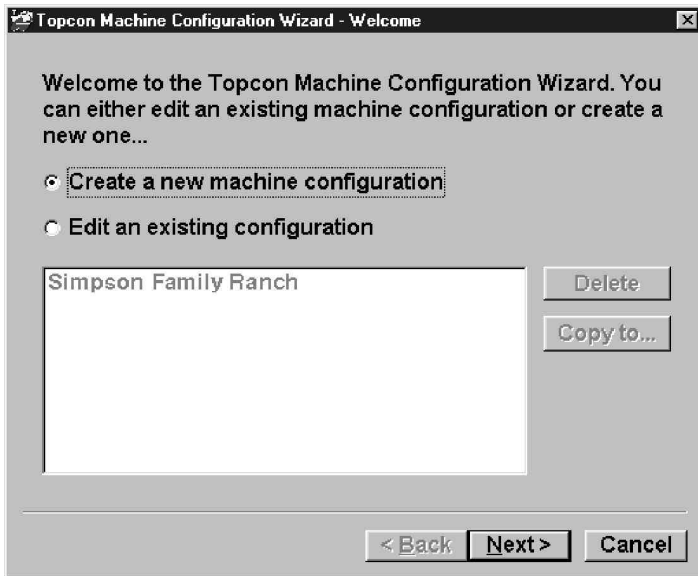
Topcon Machine Configuration Wizard - Welcome

Welcome to the Topcon Machine Configuration Wizard. You can either edit an existing machine configuration or create a new one...

Create a new machine configuration

Edit an existing configuration

Simpson Family Ranch

Delete

Copy to...

< Back

Next >

Cancel